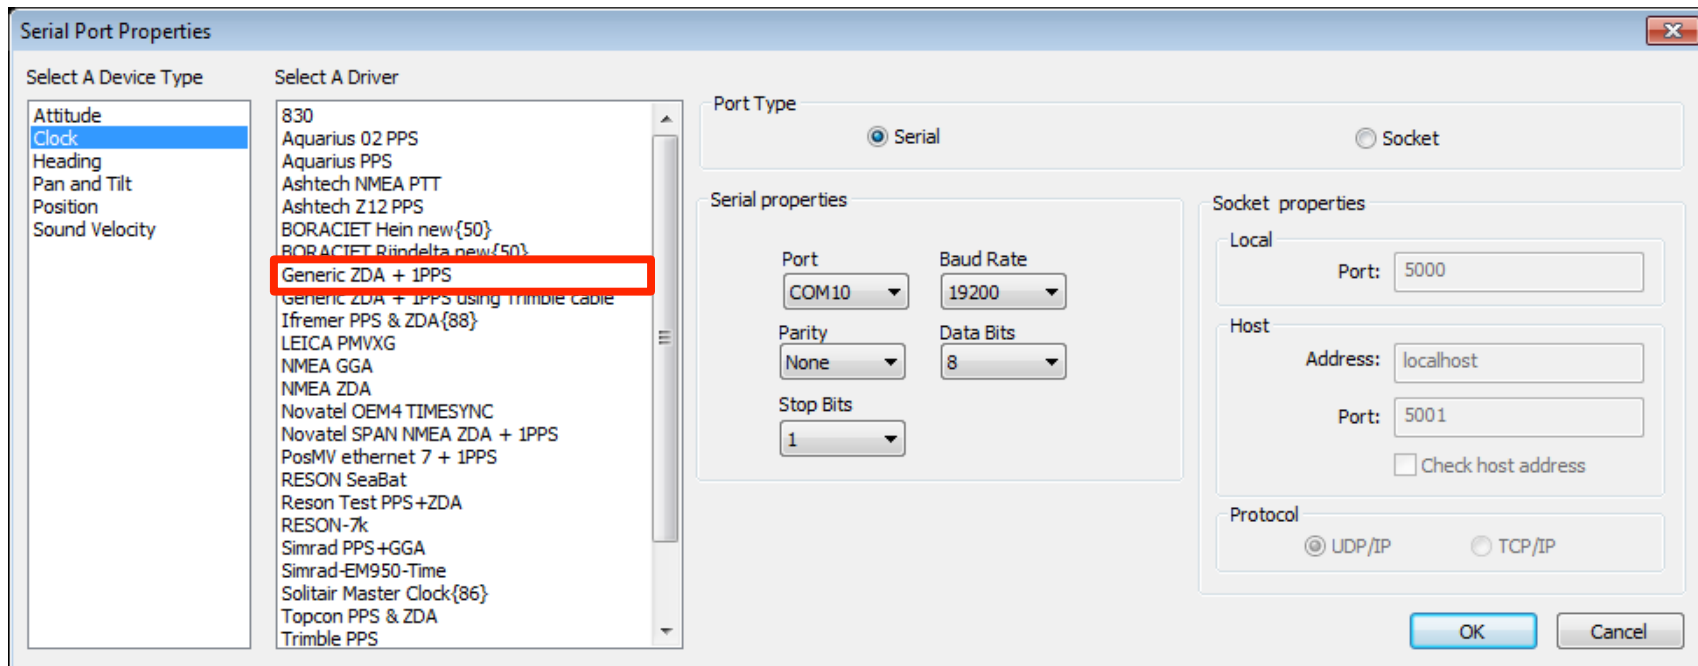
Serial Port Properties

Select A Device Type

Attitude
Clock
Heading
Pan and Tilt
Position
Sound Velocity

Select A Driver

830
Aquarius 02 PPS
Aquarius PPS
Ashtech NMEA PTT
Ashtech Z12 PPS
BORACIET Hein new{50}
BORACIET Rijndelta new{50}
Generic ZDA + 1PPS
Generic ZDA + 1PPS using Trimble cable
Ifremer PPS & ZDA{88}
LEICA PMVXG
NMEA GGA
NMEA ZDA
Novatel OEM4 TIMESYNC
Novatel SPAN NMEA ZDA + 1PPS
PosMV ethernet 7 + 1PPS
RESON SeaBat
Reson Test PPS+ZDA
RESON-7k
Simrad PPS+GGA
Simrad-EM950-Time
Solitair Master Clock{86}
Topcon PPS & ZDA
Trimble PPS

Port Type
Serial
Socket

Serial properties
Port
COM10
Baud Rate
19200
Parity
None
Data Bits
8
Stop Bits
1

Socket properties
Local
Port: 5000
Host
Address: localhost
Port: 5001
Check host address
Protocol
UDP/IP
TCP/IP

OK
Cancel